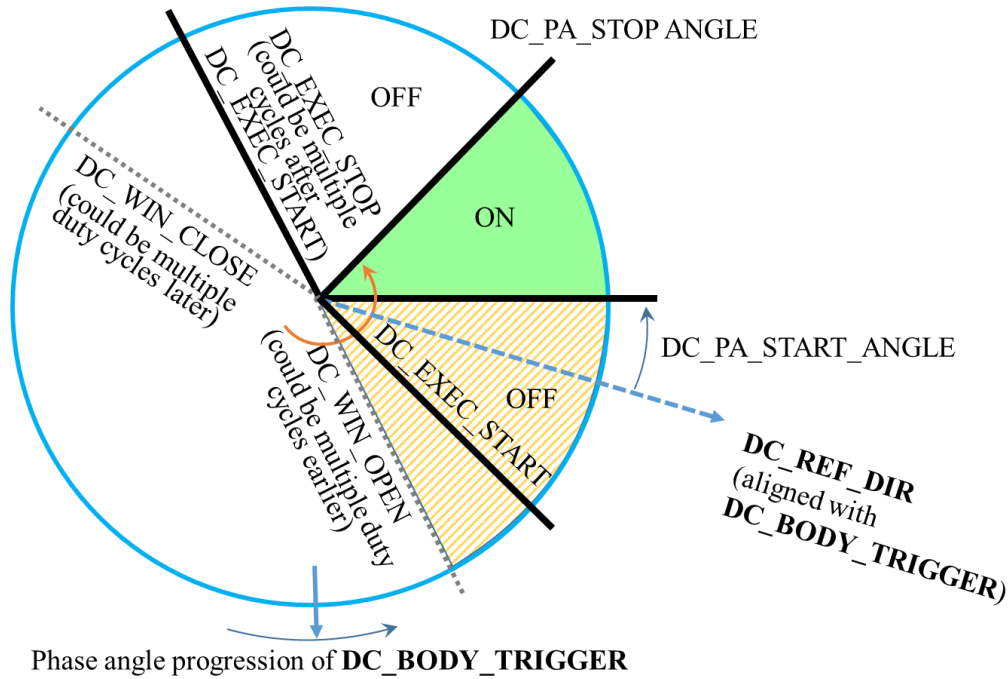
DC_PA_STOP ANGLE

DC_EXEC_STOP (could be multiple cycles after DC_EXEC_START)

OFF

ON

DC_WIN_CLOSE (could be multiple duty cycles later)

DC_PA_START_ANGLE

DC_WIN_OPEN (could be multiple duty cycles earlier)

DC_EXEC_START

OFF

DC_REF_DIR (aligned with DC_BODY_TRIGGER)

Phase angle progression of DC_BODY_TRIGGER